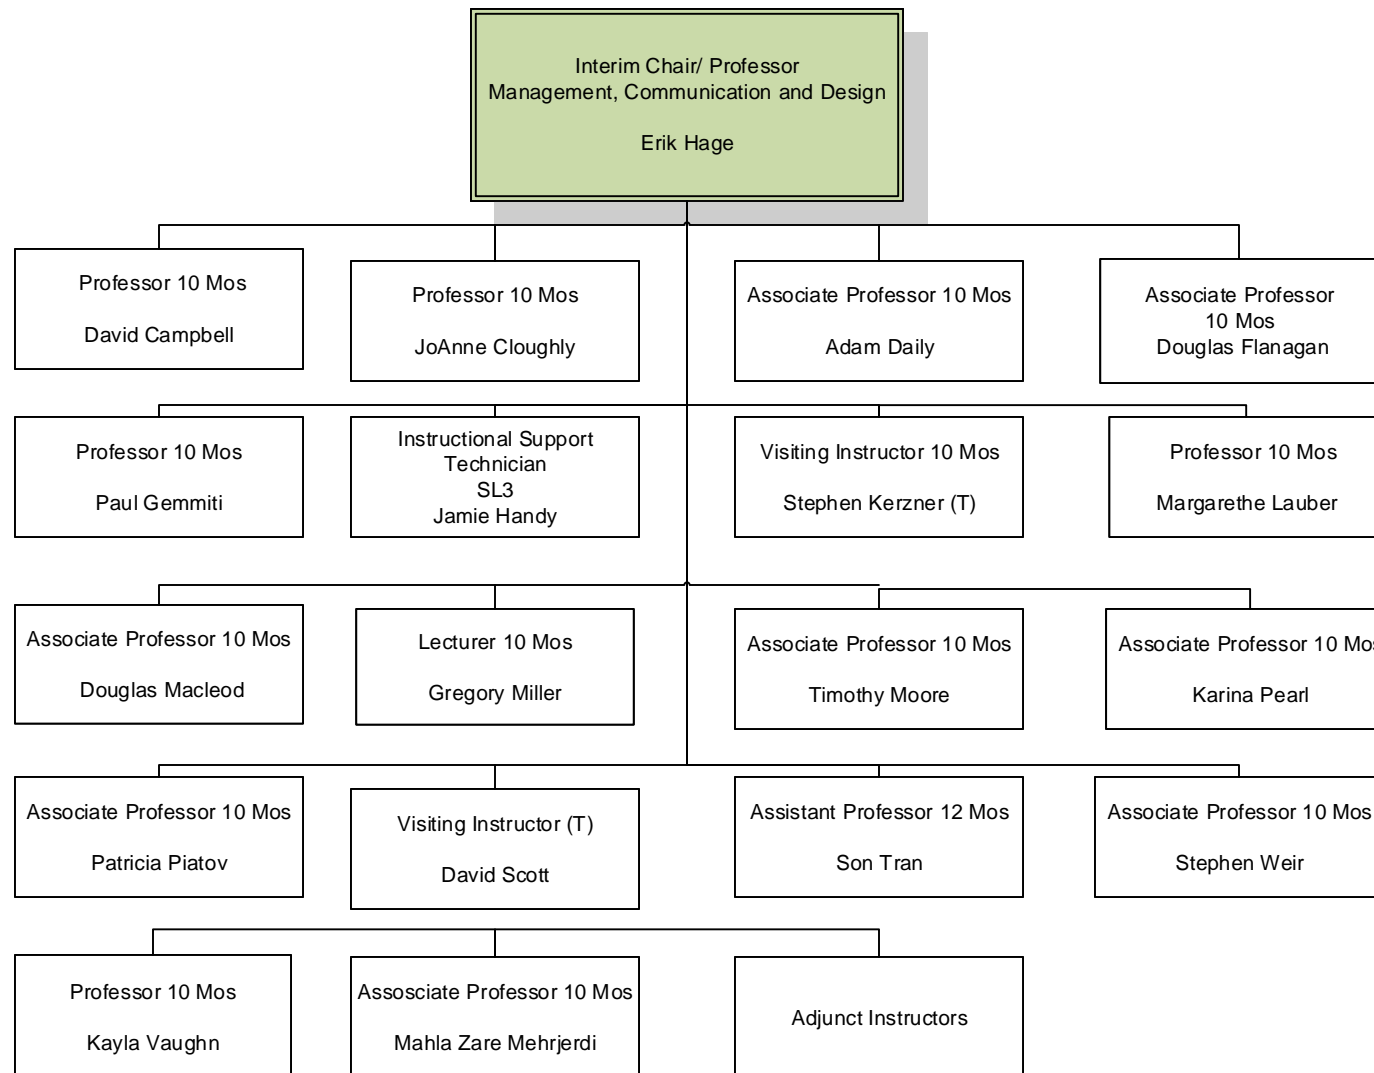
Interim Chair/ Professor
Management, Communication and Design

Erik Hage

Professor 10 Mos

David Campbell

Professor 10 Mos

JoAnne Cloughly

Associate Professor 10 Mos

Adam Daily

Associate Professor
10 Mos
Douglas Flanagan

Professor 10 Mos

Paul Gemmiti

Instructional Support
Technician
SL3
Jamie Handy

Visiting Instructor 10 Mos

Stephen Kerzner (T)

Professor 10 Mos

Margarethe Lauber

Associate Professor 10 Mos

Douglas Macleod

Lecturer 10 Mos

Gregory Miller

Associate Professor 10 Mos

Timothy Moore

Associate Professor 10 Mo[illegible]

Karina Pearl

Associate Professor 10 Mos

Patricia Piatov

Visiting Instructor (T)

David Scott

Assistant Professor 12 Mos

Son Tran

Associate Professor 10 Mos

Stephen Weir

Professor 10 Mos

Kayla Vaughn

Assosciate Professor 10 Mos

Mahla Zare Mehrjerdi

Adjunct Instructors